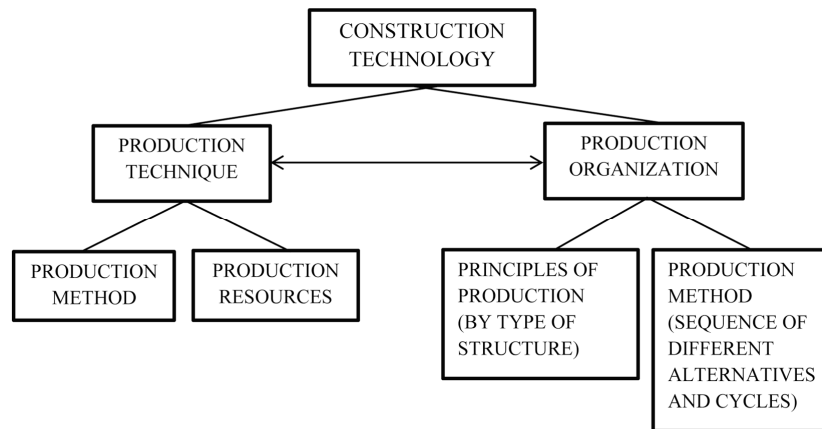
CONSTRUCTION TECHNOLOGY

PRODUCTION TECHNIQUE

PRODUCTION ORGANIZATION

PRODUCTION METHOD

PRODUCTION RESOURCES

PRINCIPLES OF PRODUCTION (BY TYPE OF STRUCTURE)

PRODUCTION METHOD (SEQUENCE OF DIFFERENT ALTERNATIVES AND CYCLES)